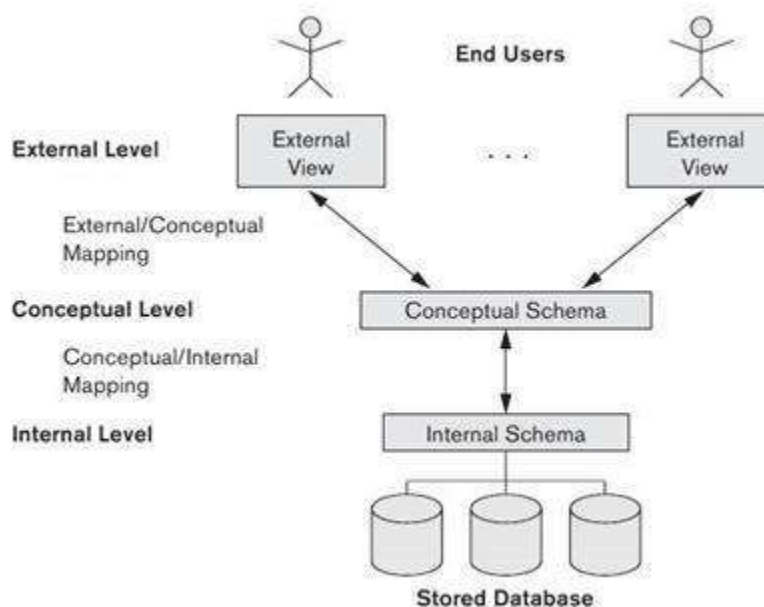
End Users

External Level

External View

. . .

External View

External/Conceptual Mapping

Conceptual Level

Conceptual Schema

Conceptual/Internal Mapping

Internal Level

Internal Schema

Stored Database